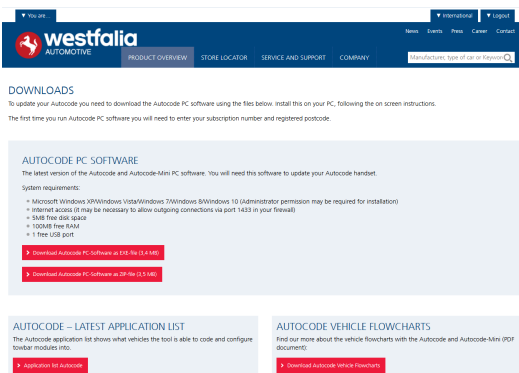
▼ You are...

▼ International ▼ Logout

westfalia AUTOMOTIVE

News Events Press Career Contact

PRODUCT OVERVIEW STORE LOCATOR SERVICE AND SUPPORT COMPANY

Manufacturer, type of car or Keywor

DOWNLOADS

To update your Autocode you need to download the Autocode PC software using the files below. Install this on your PC, following the on screen instructions.

The first time you run Autocode PC software you will need to enter your subscription number and registered postcode.

AUTOCODE PC SOFTWARE

The latest version of the Autocode and Autocode-Mini PC software. You will need this software to update your Autocode handset.

System requirements:

- Microsoft Windows XP/Windows Vista/Windows 7/Windows 8/Windows 10 (Administrator permission may be required for installation)
- Internet access (it may be necessary to allow outgoing connections via port 1433 in your firewall)
- 5MB free disk space
- 100MB free RAM
- 1 free USB port

› Download Autocode PC-Software as EXE-file (3,4 MB)

› Download Autocode PC-Software as ZIP-file (3,5 MB)

AUTOCODE – LATEST APPLICATION LIST

The Autocode application list shows what vehicles the tool is able to code and configure towbar modules into.

› Application list Autocode

AUTOCODE VEHICLE FLOWCHARTS

Find our more about the vehicle flowcharts with the Autocode and Autocode-Mini (PDF document):

› Download Autocode Vehicle Flowcharts